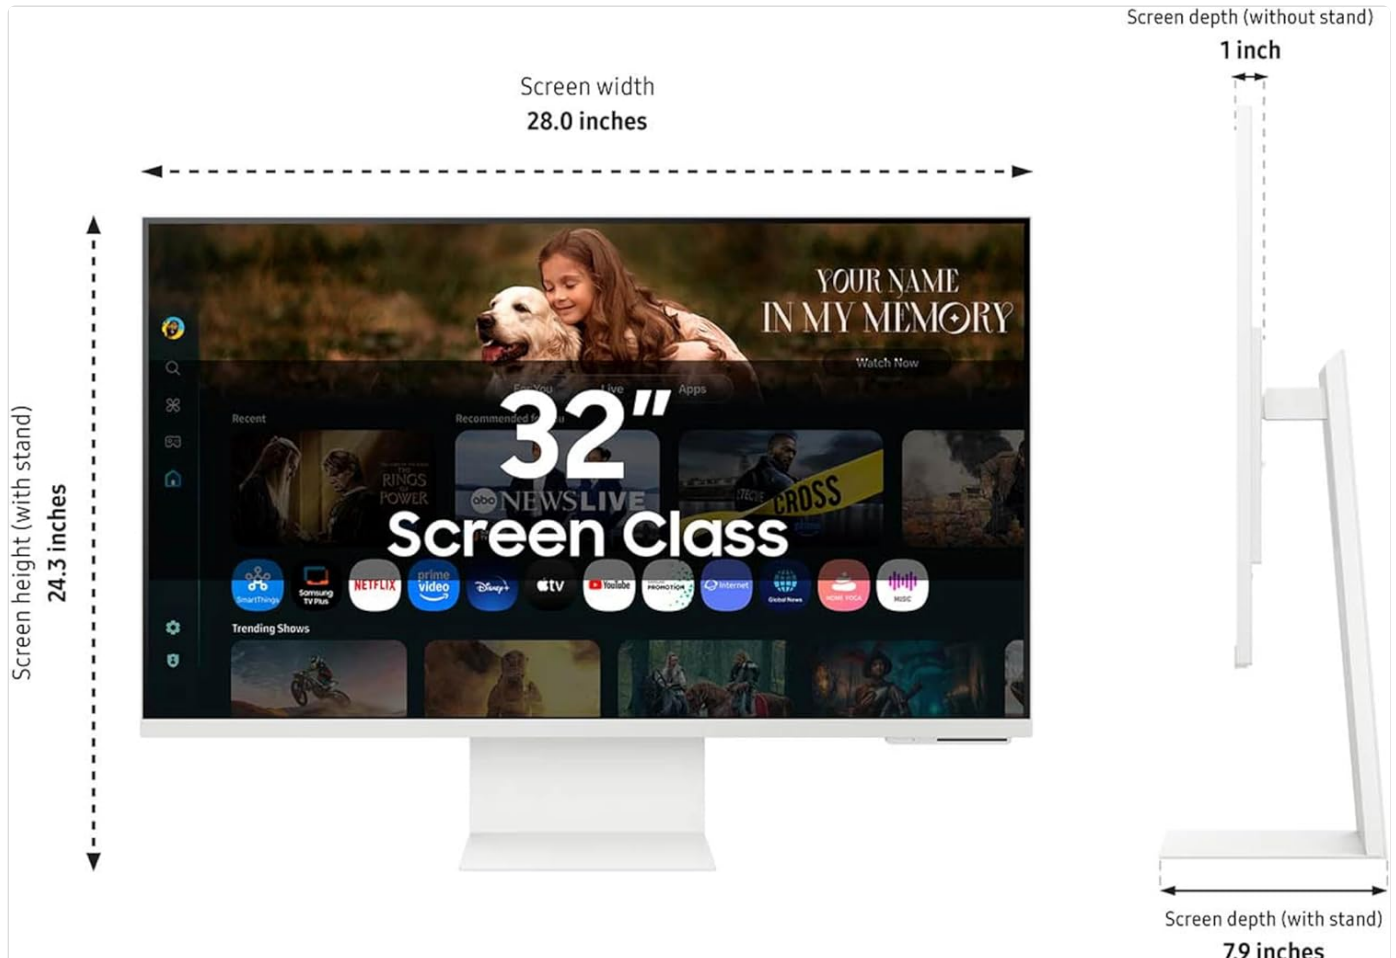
Screen depth (without stand)
1 inch

Screen width
28.0 inches

Screen height (with stand)
24.3 inches

YOUR NAME IN MY MEMORY
Watch Now

For You Live Apps

Recent
Recommended for You

32"
Screen Class

THE RINGS OF POWER
abc NEWS LIVE
CROSS

SmartThings
Samsung TV Plus
NETFLIX
prime video
Disney+
tv
YouTube
PROMOTION
Internet
Global News
HOME YOGA
MUSIC

Trending Shows

Screen depth (with stand)
7.9 inches